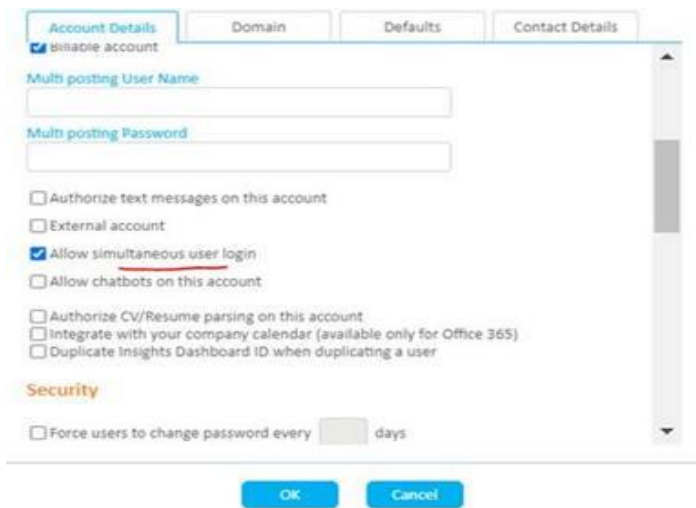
Account Details | Domain | Defaults | Contact Details

Billable account

Multi posting User Name

Multi posting Password

Authorize text messages on this account

External account

Allow simultaneous user login

Allow chatbots on this account

Authorize CV/Resume parsing on this account

Integrate with your company calendar (available only for Office 365)

Duplicate Insights Dashboard ID when duplicating a user

Security

Force users to change password every days

OK

Cancel